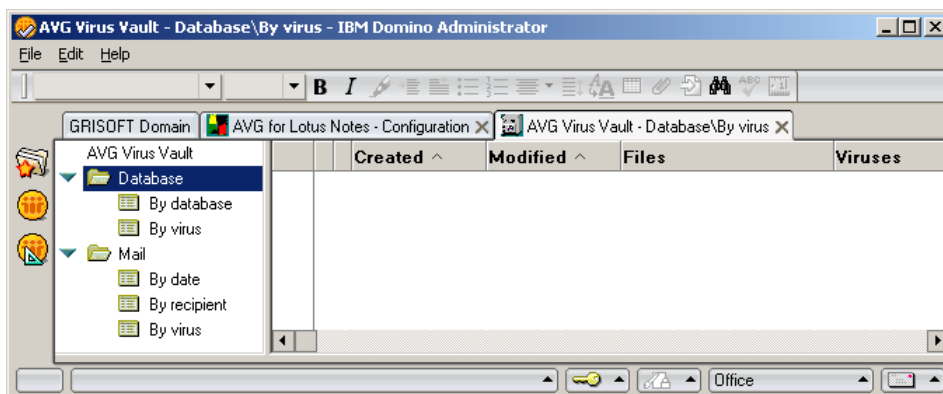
AVG Virus Vault - Database\By virus - IBM Domino Administrator

File Edit Help

B I

GRISOFT Domain
AVG for Lotus Notes - Configuration
AVG Virus Vault - Database\By virus

AVG Virus Vault
Database
By database
By virus
Mail
By date
By recipient
By virus

| Created ^ | Modified ^ | Files | Viruses |
|---|---|---|---|

Office